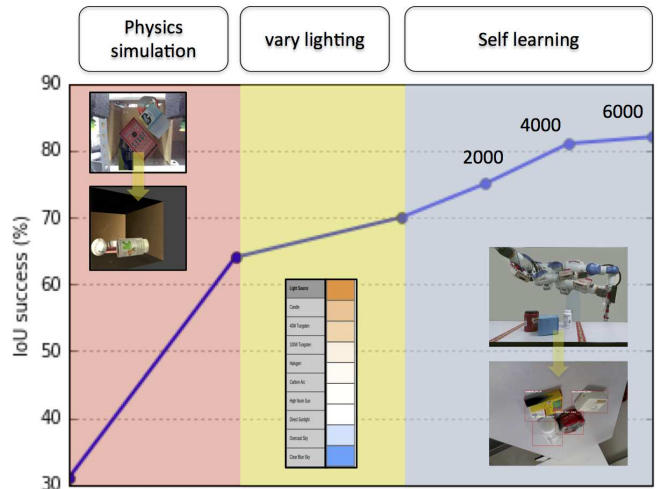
Physics simulation

vary lighting

Self learning

IoU success (%)

90
80
70
60
50
40
30

2000
4000
6000

| Light Source | |
|---|---|
| Candle | |
| 40W Tungsten | |
| 100W Tungsten | |
| Halogen | |
| Carbon Arc | |
| High Noon Sun | |
| Direct Sunlight | |
| Overcast Sky | |
| Clear Blue Sky | |